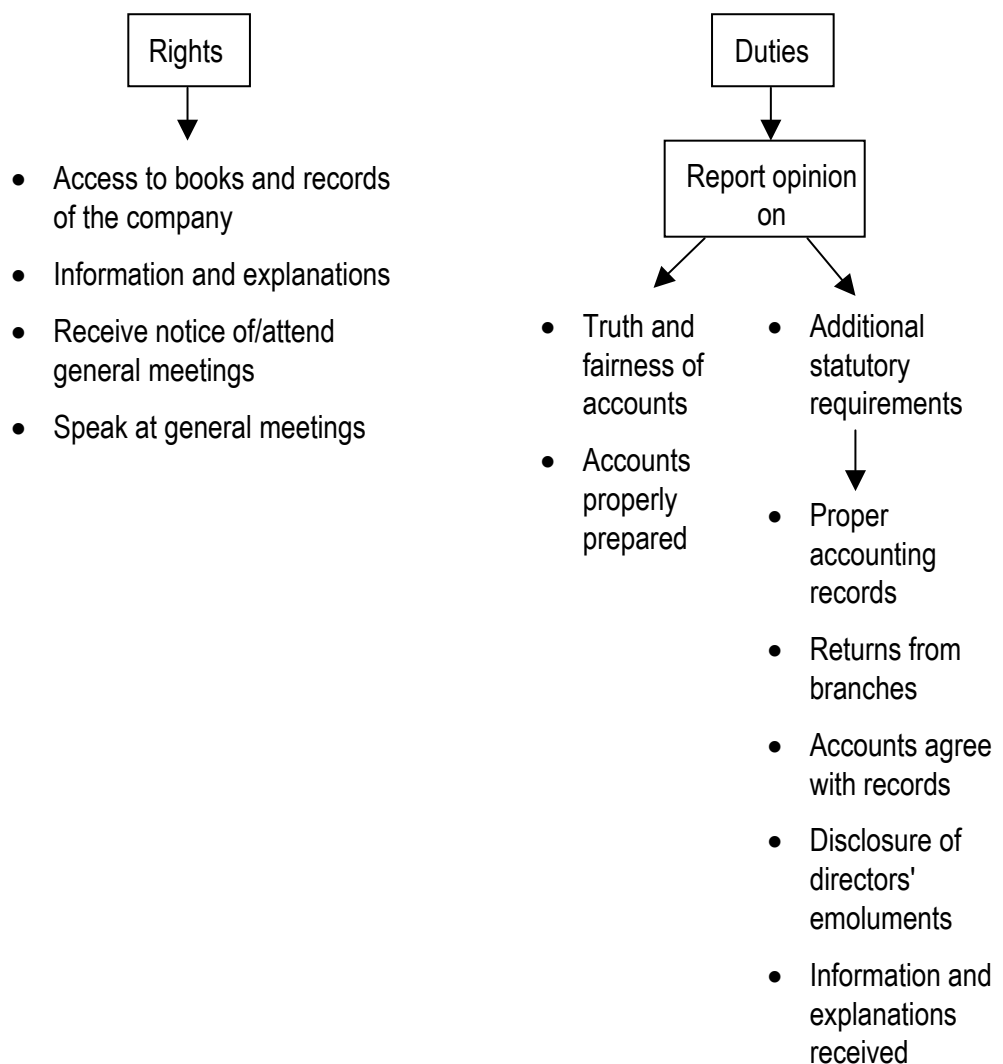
Rights

- Access to books and records of the company
- Information and explanations
- Receive notice of/attend general meetings
- Speak at general meetings

Duties

Report opinion on

- Truth and fairness of accounts
- Accounts properly prepared

- Additional statutory requirements

- Proper accounting records
- Returns from branches
- Accounts agree with records
- Disclosure of directors' emoluments
- Information and explanations received